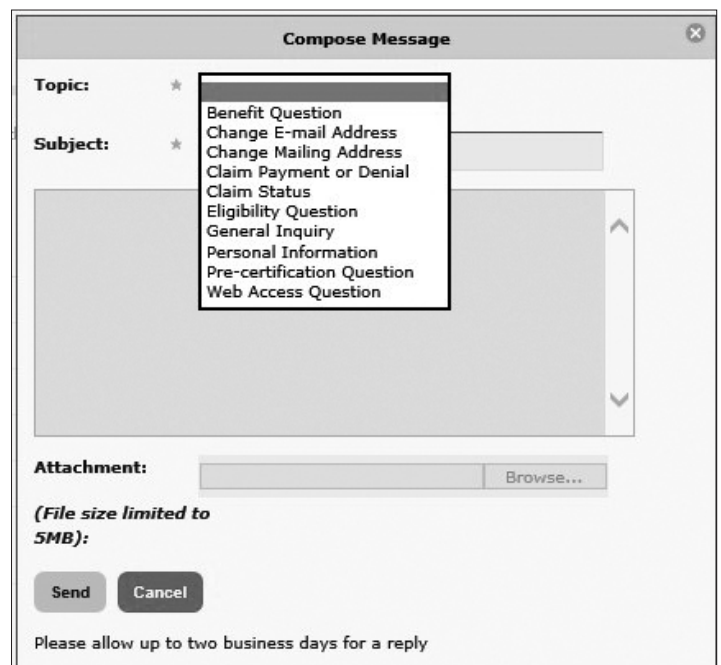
Compose Message

Topic: *

Benefit Question
Change E-mail Address
Change Mailing Address
Claim Payment or Denial
Claim Status
Eligibility Question
General Inquiry
Personal Information
Pre-certification Question
Web Access Question

Subject: *

Attachment:

Browse...

*(File size limited to 5MB):*

Send

Cancel

Please allow up to two business days for a reply